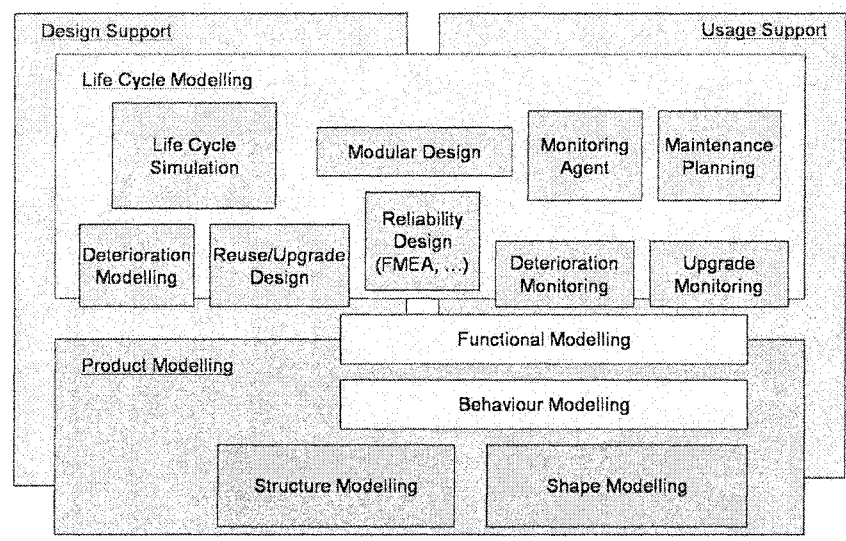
Design Support

Usage Support

Life Cycle Modelling

Life Cycle Simulation

Modular Design

Monitoring Agent

Maintenance Planning

Deterioration Modelling

Reuse/Upgrade Design

Reliability Design (FMEA, ...)

Deterioration Monitoring

Upgrade Monitoring

Functional Modelling

Product Modelling

Behaviour Modelling

Structure Modelling

Shape Modelling